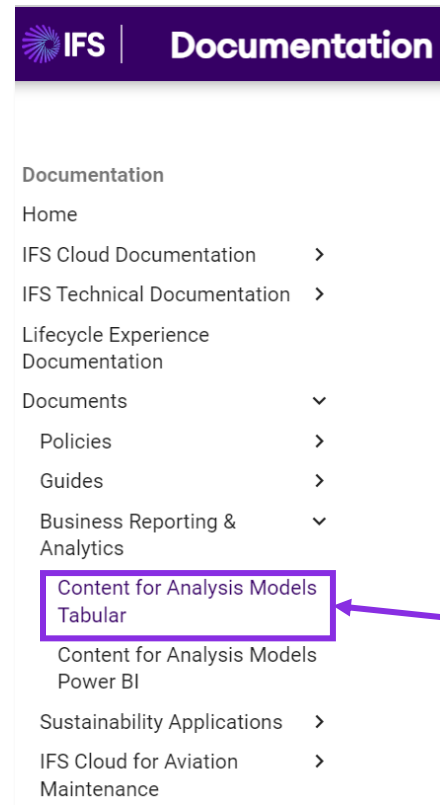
IFS | Documentation

Documentation

Home

IFS Cloud Documentation >

IFS Technical Documentation >

Lifecycle Experience Documentation

Documents

Policies >

Guides >

Business Reporting & Analytics

Content for Analysis Models Tabular

Content for Analysis Models Power BI

Sustainability Applications >

IFS Cloud for Aviation Maintenance >